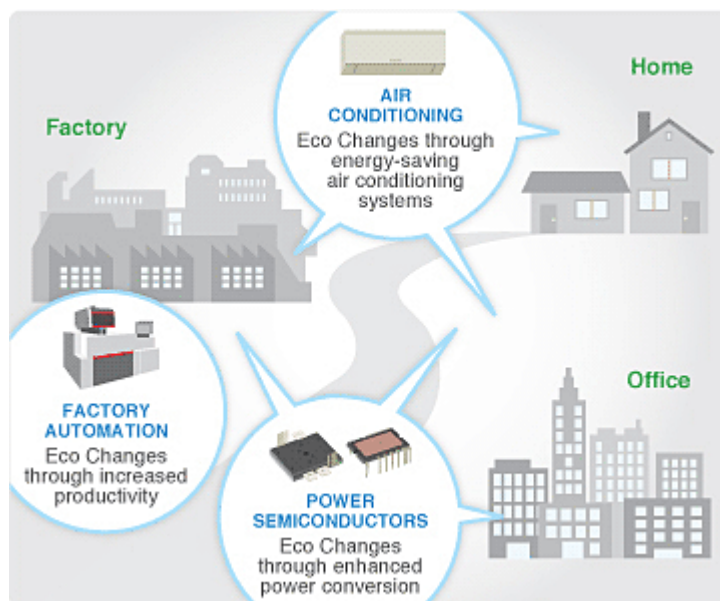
Factory

AIR CONDITIONING
Eco Changes through energy-saving air conditioning systems

Home

FACTORY AUTOMATION
Eco Changes through increased productivity

Office

POWER SEMICONDUCTORS
Eco Changes through enhanced power conversion